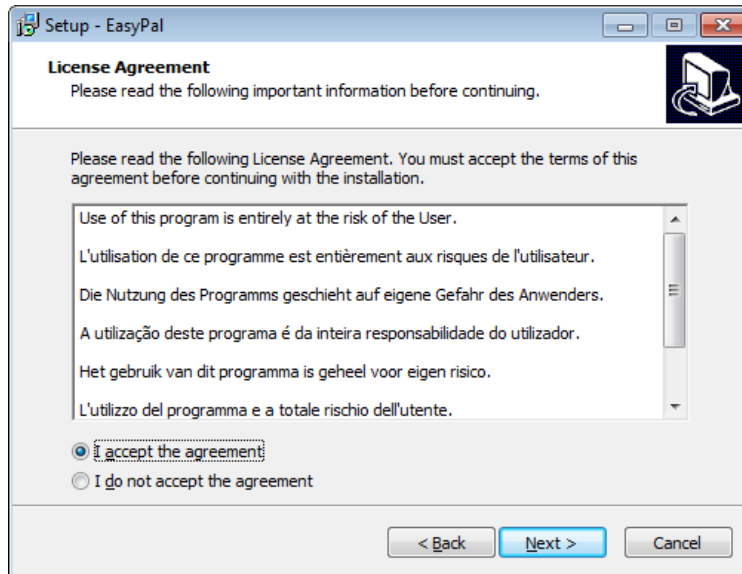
Setup - EasyPal

License Agreement
Please read the following important information before continuing.

Please read the following License Agreement. You must accept the terms of this agreement before continuing with the installation.

Use of this program is entirely at the risk of the User.

L'utilisation de ce programme est entièrement aux risques de l'utilisateur.

Die Nutzung des Programms geschieht auf eigene Gefahr des Anwenders.

A utilização deste programa é da inteira responsabilidade do utilizador.

Het gebruik van dit programma is geheel voor eigen risico.

L'utilizzo del programma e a totale rischio dell'utente.

I accept the agreement
I do not accept the agreement

< Back
Next >
Cancel